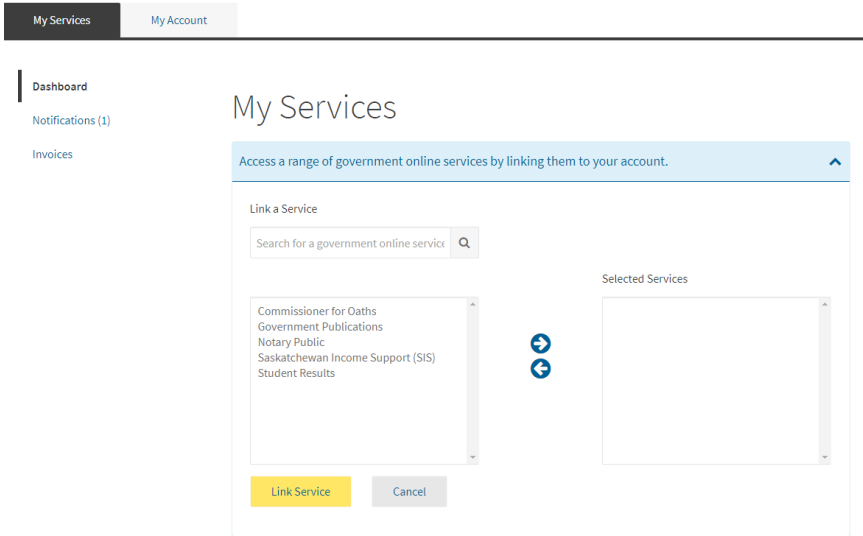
My Services
My Account

Dashboard
Notifications (1)
Invoices

My Services

Access a range of government online services by linking them to your account.

Link a Service

Search for a government online servic

Selected Services

Commissioner for Oaths
Government Publications
Notary Public
Saskatchewan Income Support (SIS)
Student Results

Link Service
Cancel